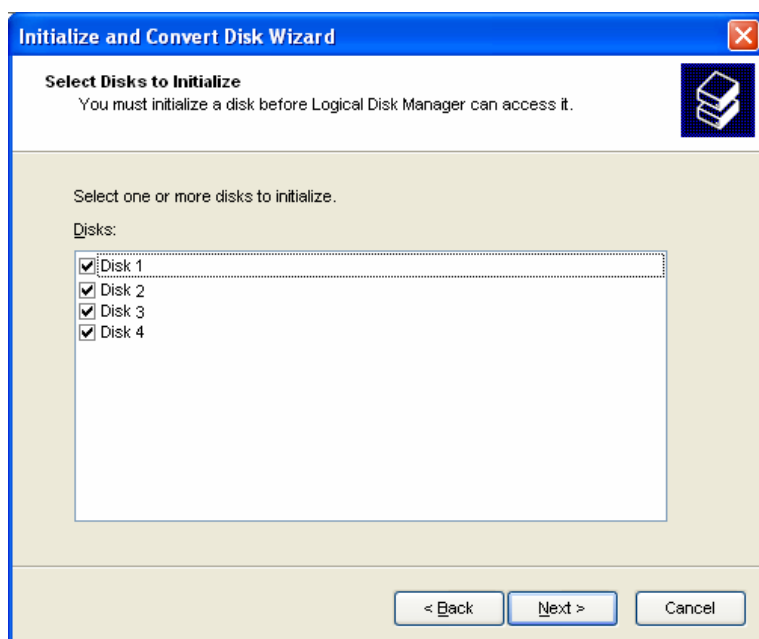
Initialize and Convert Disk Wizard

Select Disks to Initialize
You must initialize a disk before Logical Disk Manager can access it.

Select one or more disks to initialize.

Disks:

Disk 1
Disk 2
Disk 3
Disk 4

< Back
Next >
Cancel